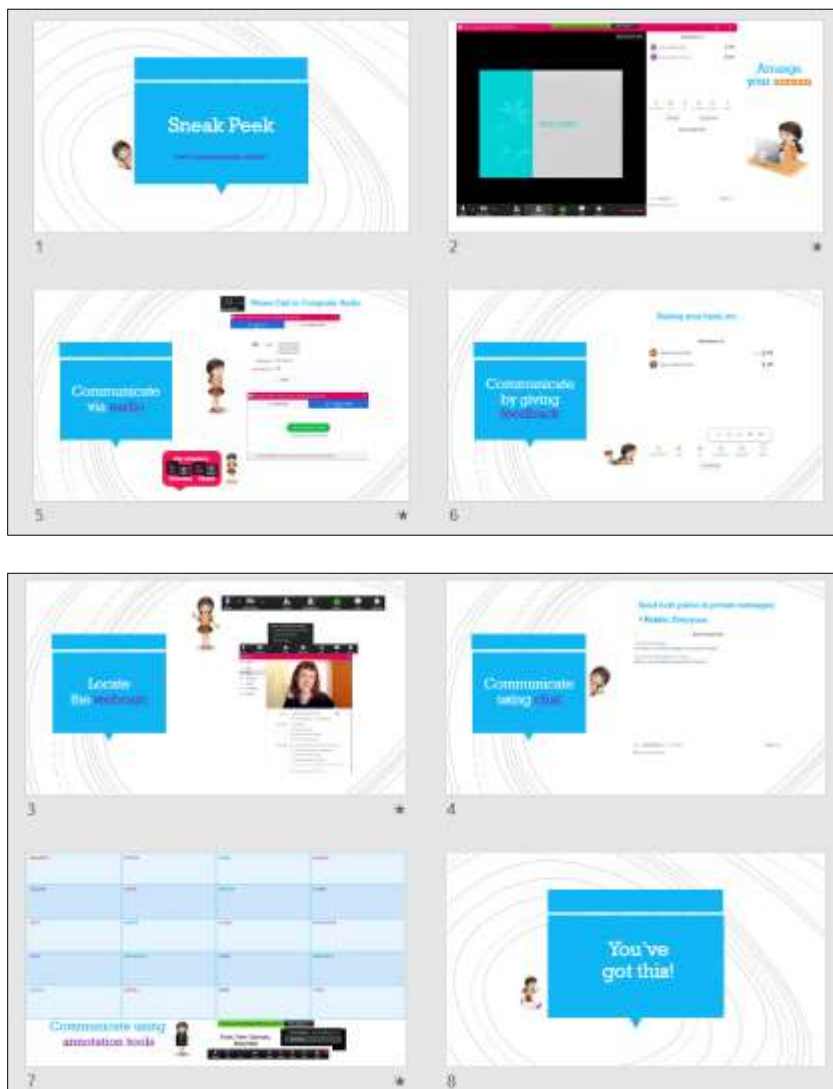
Sneak Peek

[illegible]

1

Arrange your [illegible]

2

Phone Call or Computer Audio

Communicate via audio

5

Communicate by giving feedback

6

Locate the webcam

3

Send both public & private messages

• Public: Everyone

Communicate using chat

4

Communicate using annotation tools

7

You've got this!

8